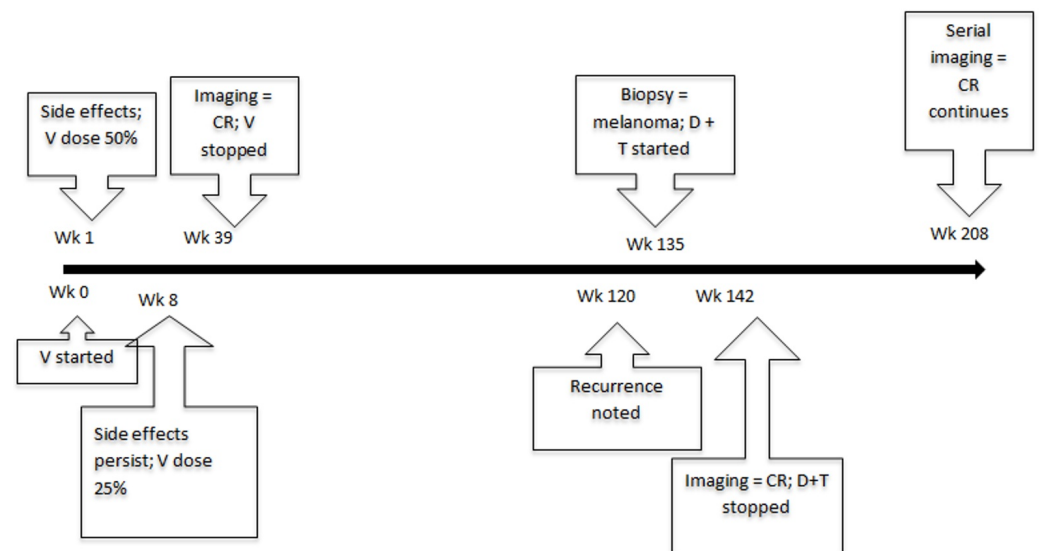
Side effects; V dose 50%

Wk 1

Imaging = CR; V stopped

Wk 39

Biopsy = melanoma; D + T started

Wk 135

Serial imaging = CR continues

Wk 208

Wk 0

V started

Wk 8

Side effects persist; V dose 25%

Wk 120

Recurrence noted

Wk 142

Imaging = CR; D+T stopped